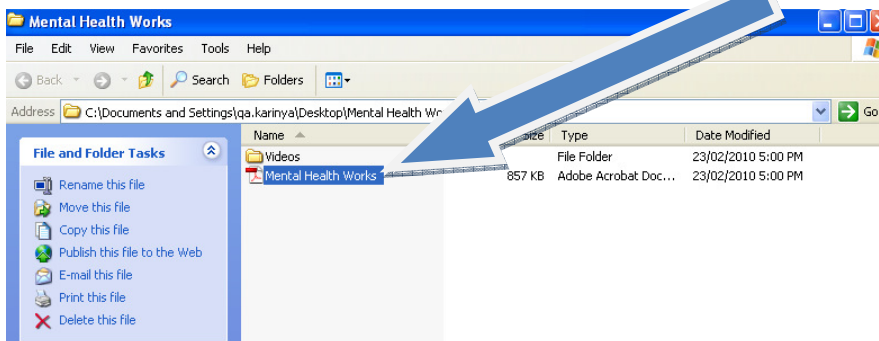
Mental Health Works

File Edit View Favorites Tools Help

Back Search Folders

Address C:\Documents and Settings\qa.karinya\Desktop\Mental Health Wo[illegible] Go

File and Folder Tasks

Rename this file
Move this file
Copy this file
Publish this file to the Web
E-mail this file
Print this file
Delete this file

| Name | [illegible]ize | Type | Date Modified |
|---|---|---|---|
| Videos | | File Folder | 23/02/2010 5:00 PM |
| Mental Health Works | 857 KB | Adobe Acrobat Doc... | 23/02/2010 5:00 PM |